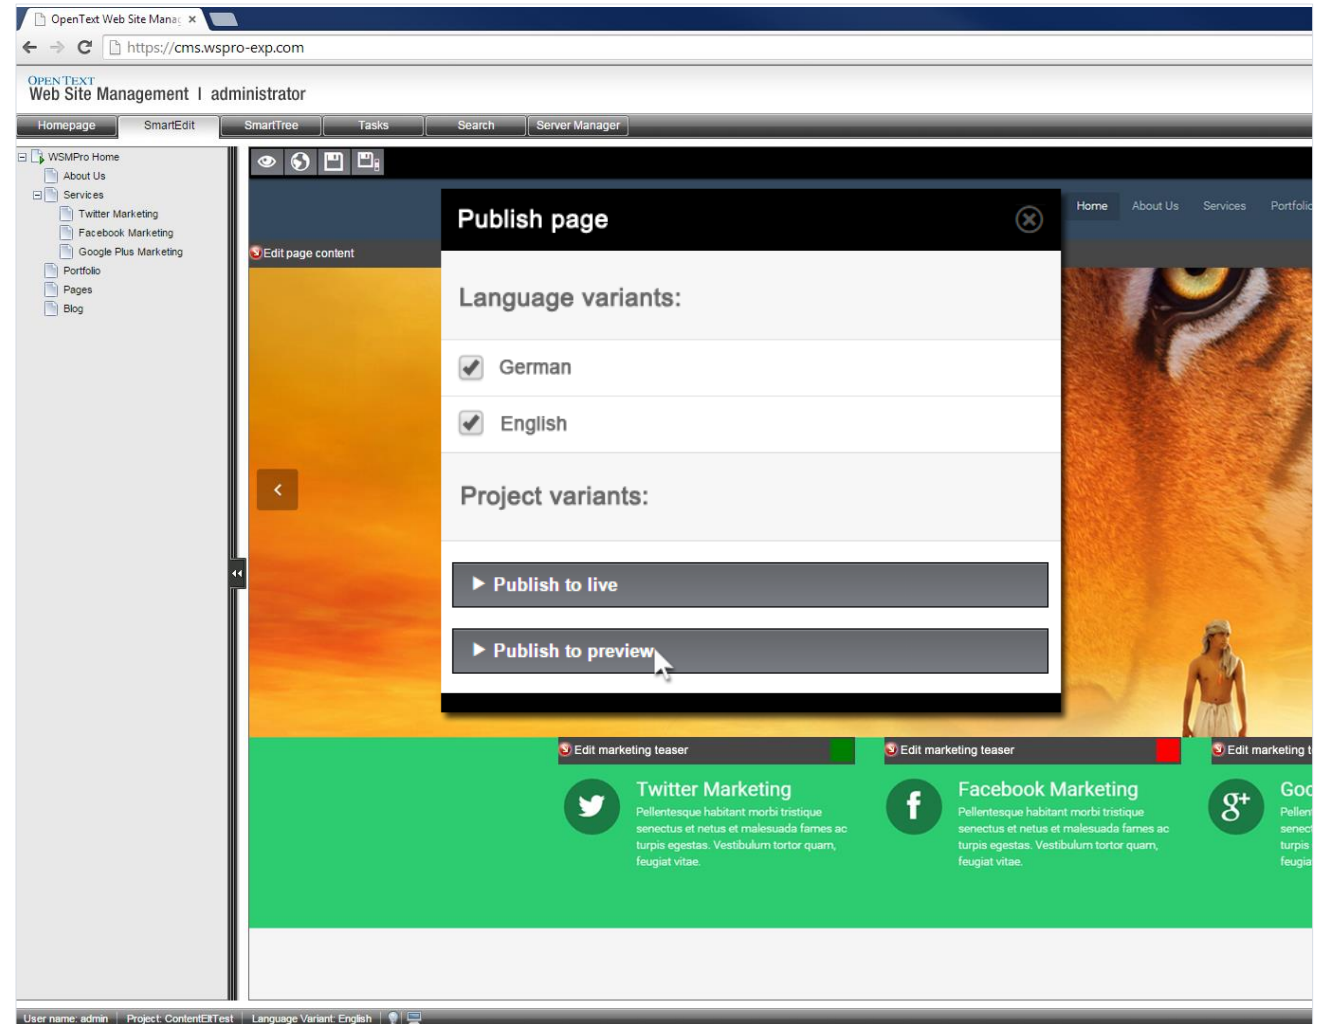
OpenText Web Site Manag ×

https://cms.wspro-exp.com

OPEN TEXT
Web Site Management | administrator

Homepage | SmartEdit | SmartTree | Tasks | Search | Server Manager

WSMPro Home
About Us
Services
Twitter Marketing
Facebook Marketing
Google Plus Marketing
Portfolio
Pages
Blog

Home | About Us | Services | Portfolio

Edit page content

Publish page

Language variants:

German

English

Project variants:

Publish to live

Publish to preview

Edit marketing teaser

Edit marketing teaser

Edit marketing t

Twitter Marketing
Pellentesque habitant morbi tristique senectus et netus et malesuada fames ac turpis egestas. Vestibulum tortor quam, feugiat vitae.

Facebook Marketing
Pellentesque habitant morbi tristique senectus et netus et malesuada fames ac turpis egestas. Vestibulum tortor quam, feugiat vitae.

Goo
Pellen
senect
turpis
feugia

User name: admin | Project: ContentEltTest | Language Variant: English